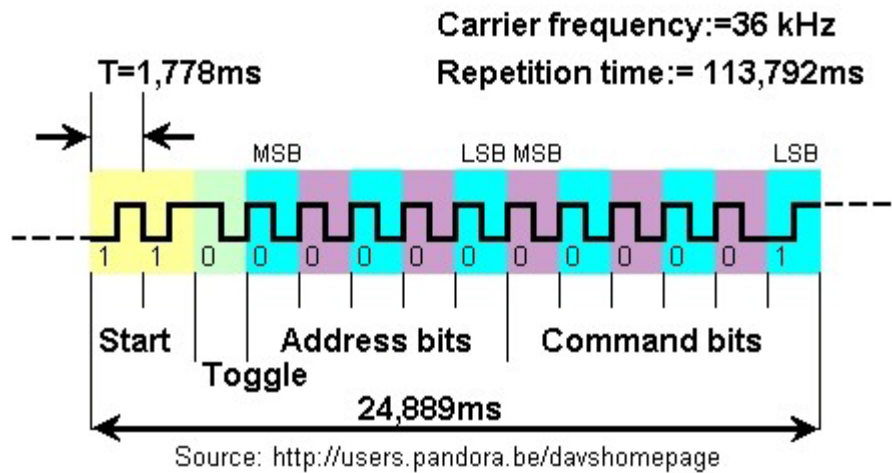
Carrier frequency:=36 kHz

T=1,778ms

Repetition time:= 113,792ms

MSB

LSB MSB

LSB

1 1 0 0 0 0 0 0 0 0 0 0 0 1

Start

Address bits

Command bits

Toggle

24,889ms

Source: http://users.pandora.be/davshomepage